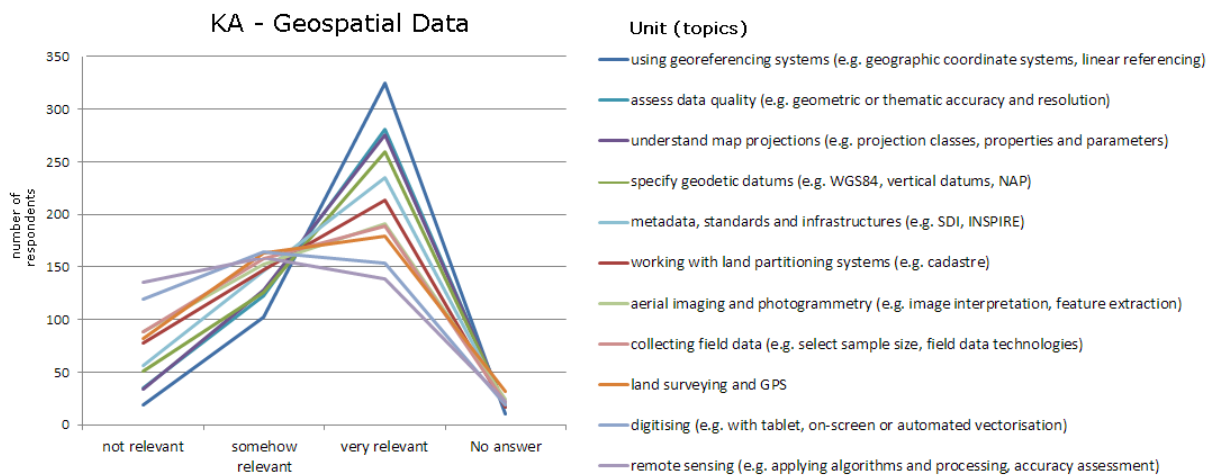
KA - Geospatial Data

number of respondents

350
300
250
200
150
100
50
0

not relevant
somehow relevant
very relevant
No answer

Unit (topics)

using georeferencing systems (e.g. geographic coordinate systems, linear referencing)
assess data quality (e.g. geometric or thematic accuracy and resolution)
understand map projections (e.g. projection classes, properties and parameters)
specify geodetic datums (e.g. WGS84, vertical datums, NAP)
metadata, standards and infrastructures (e.g. SDI, INSPIRE)
working with land partitioning systems (e.g. cadastre)
aerial imaging and photogrammetry (e.g. image interpretation, feature extraction)
collecting field data (e.g. select sample size, field data technologies)
land surveying and GPS
digitising (e.g. with tablet, on-screen or automated vectorisation)
remote sensing (e.g. applying algorithms and processing, accuracy assessment)